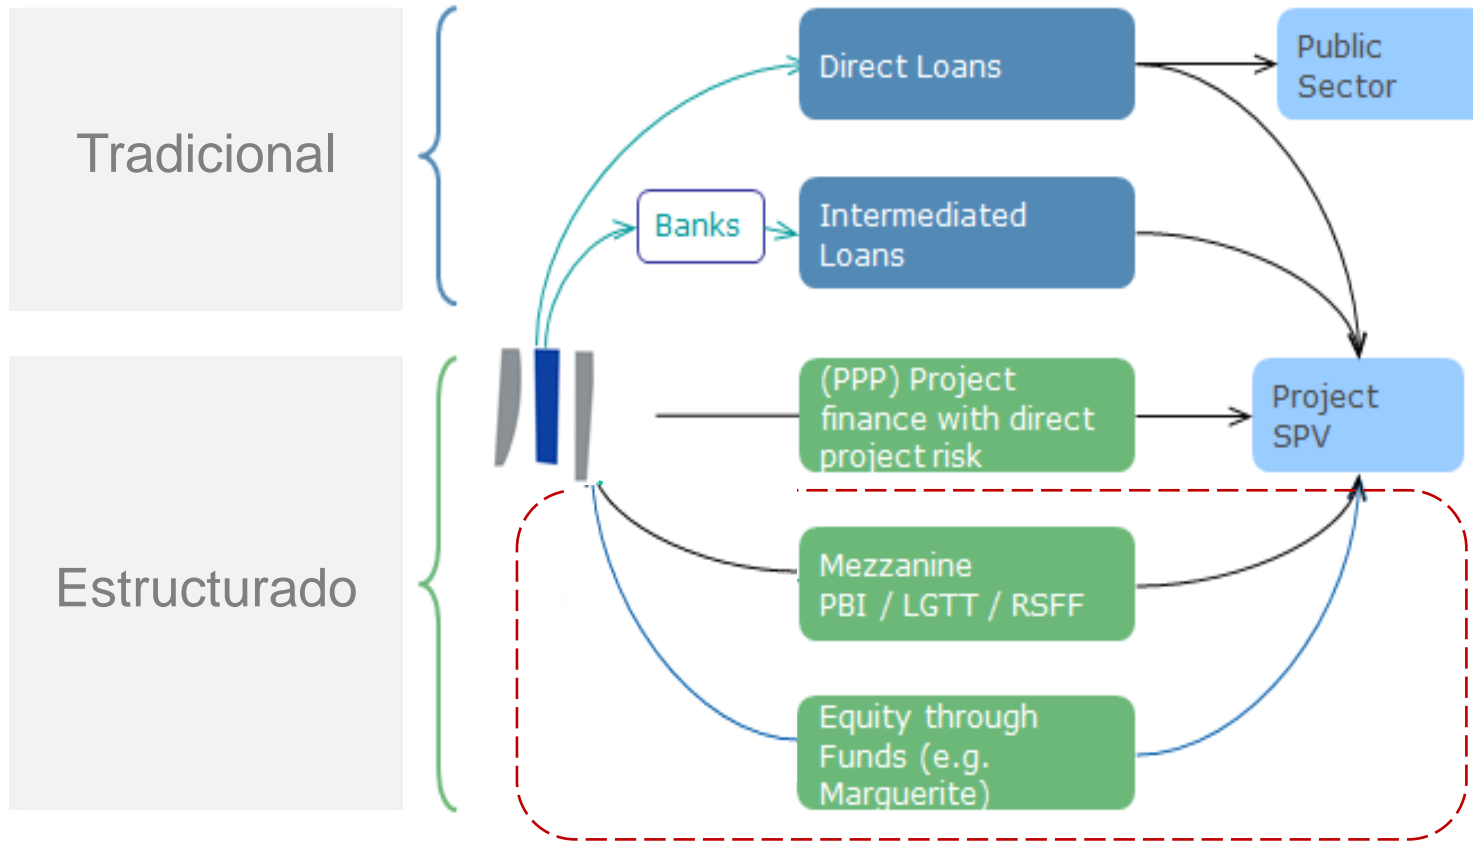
Tradicional

Estructurado

Direct Loans

Public Sector

Banks

Intermediated Loans

(PPP) Project finance with direct project risk

Project SPV

Mezzanine PBI / LGTT / RSFF

Equity through Funds (e.g. Marguerite)